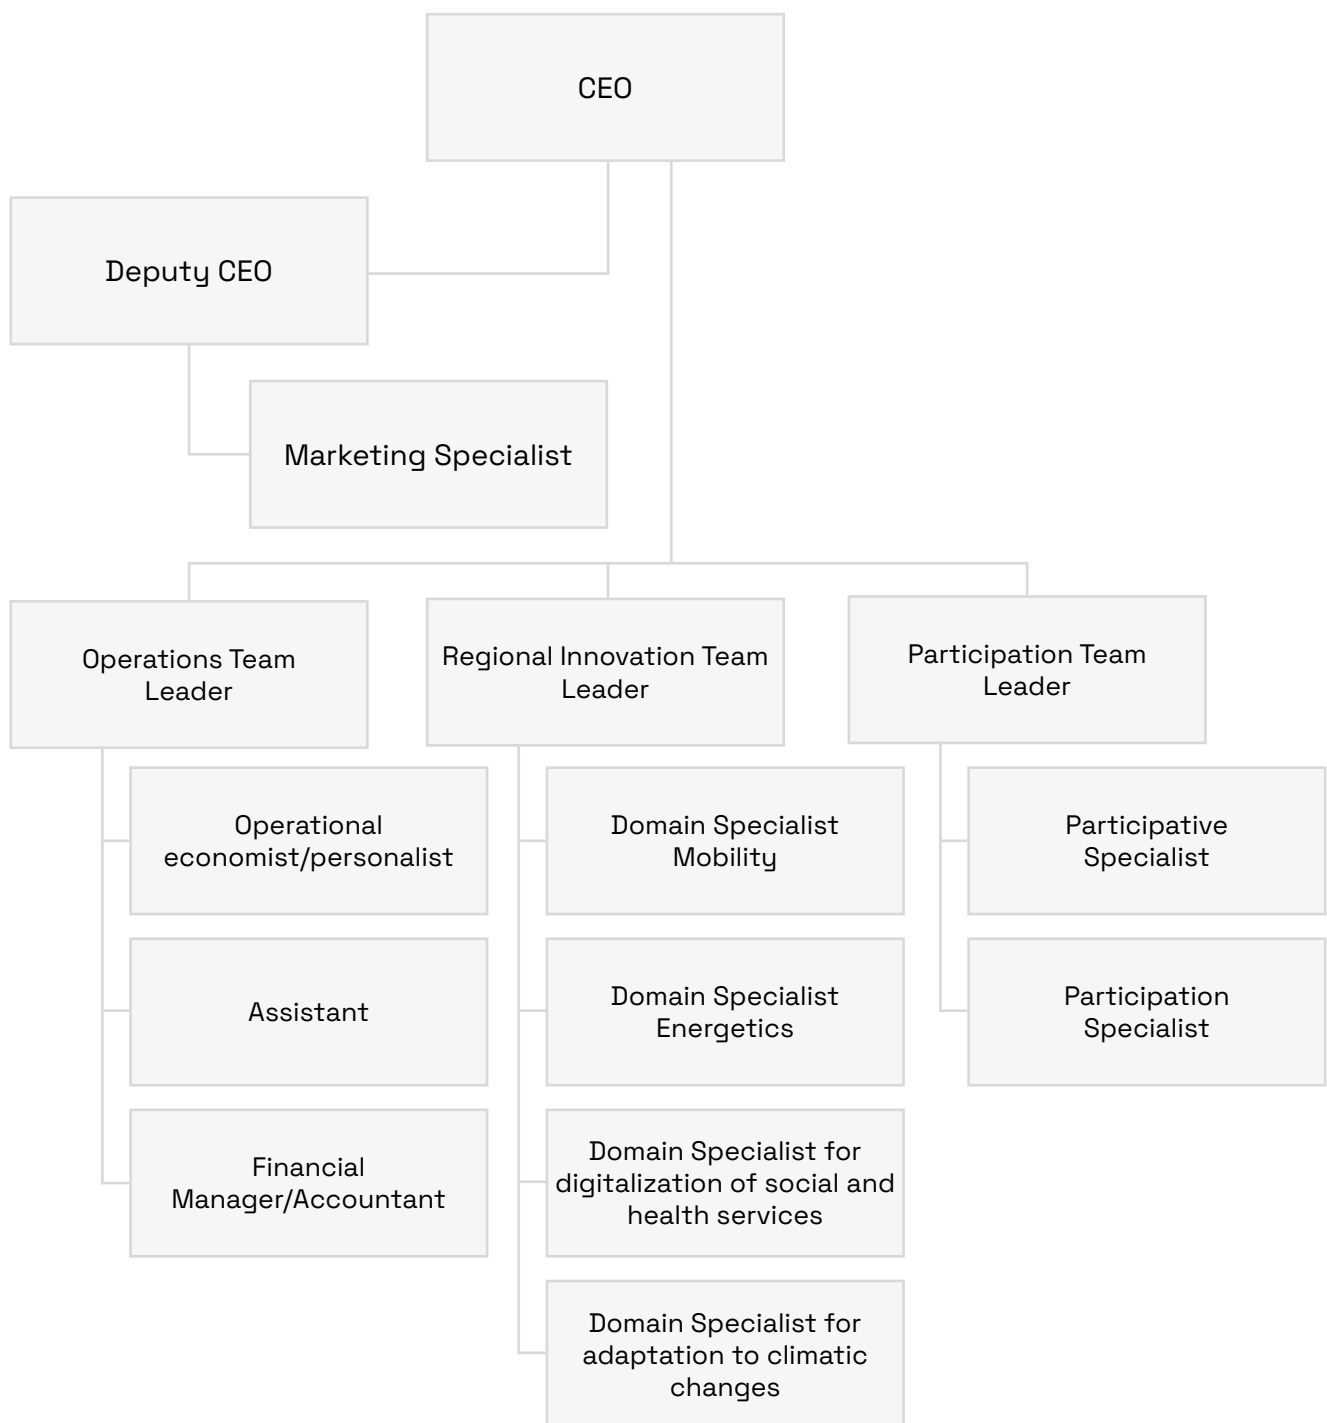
CEO

Deputy CEO

Marketing Specialist

Operations Team Leader

Regional Innovation Team Leader

Participation Team Leader

Operational economist/personalist

Assistant

Financial Manager/Accountant

Domain Specialist Mobility

Domain Specialist Energetics

Domain Specialist for digitalization of social and health services

Domain Specialist for adaptation to climatic changes

Participative Specialist

Participation Specialist